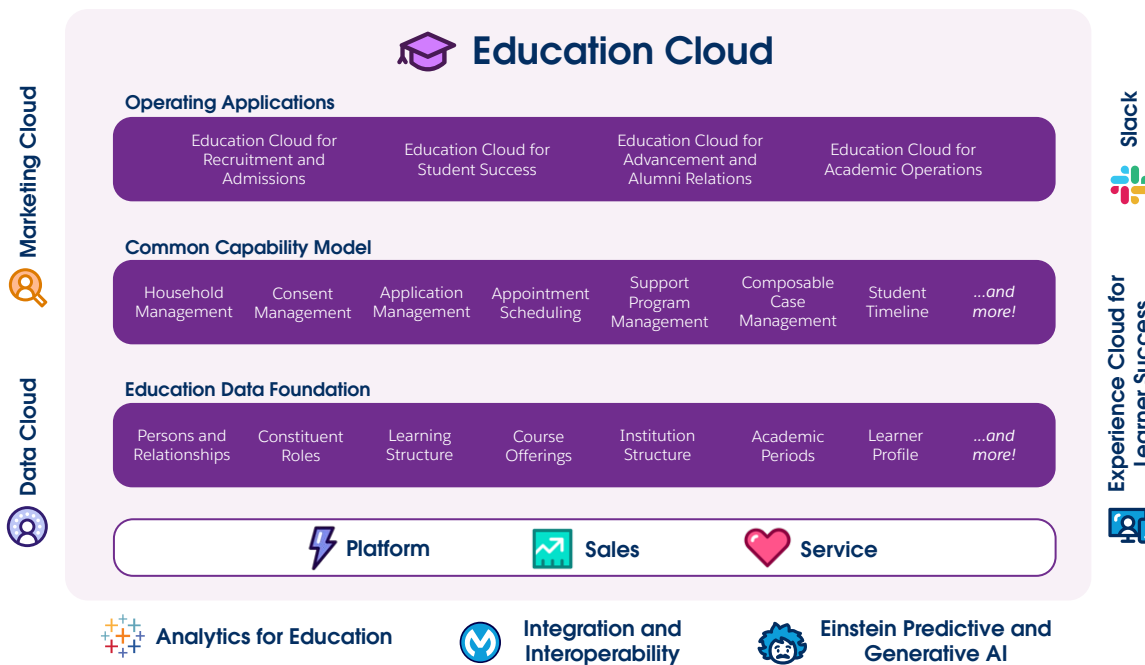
Marketing Cloud

Data Cloud

Education Cloud

Operating Applications

Education Cloud for Recruitment and Admissions

Education Cloud for Student Success

Education Cloud for Advancement and Alumni Relations

Education Cloud for Academic Operations

Common Capability Model

Household Management

Consent Management

Application Management

Appointment Scheduling

Support Program Management

Composable Case Management

Student Timeline

...and more!

Education Data Foundation

Persons and Relationships

Constituent Roles

Learning Structure

Course Offerings

Institution Structure

Academic Periods

Learner Profile

...and more!

Platform

Sales

Service

Slack

Experience Cloud for Learner Success

Analytics for Education

Integration and Interoperability

Einstein Predictive and Generative AI